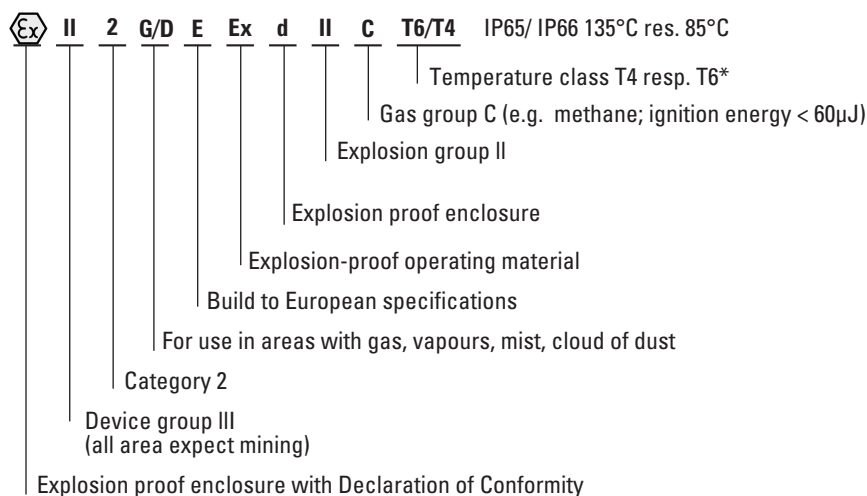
Ex II 2 G/D E Ex d II C T6/T4 IP65/ IP66 135°C res. 85°C

Temperature class T4 resp. T6*

Gas group C (e.g. methane; ignition energy < 60µJ)

Explosion group II

Explosion proof enclosure

Explosion-proof operating material

Build to European specifications

For use in areas with gas, vapours, mist, cloud of dust

Category 2

Device group III
(all area expect mining)

Explosion proof enclosure with Declaration of Conformity